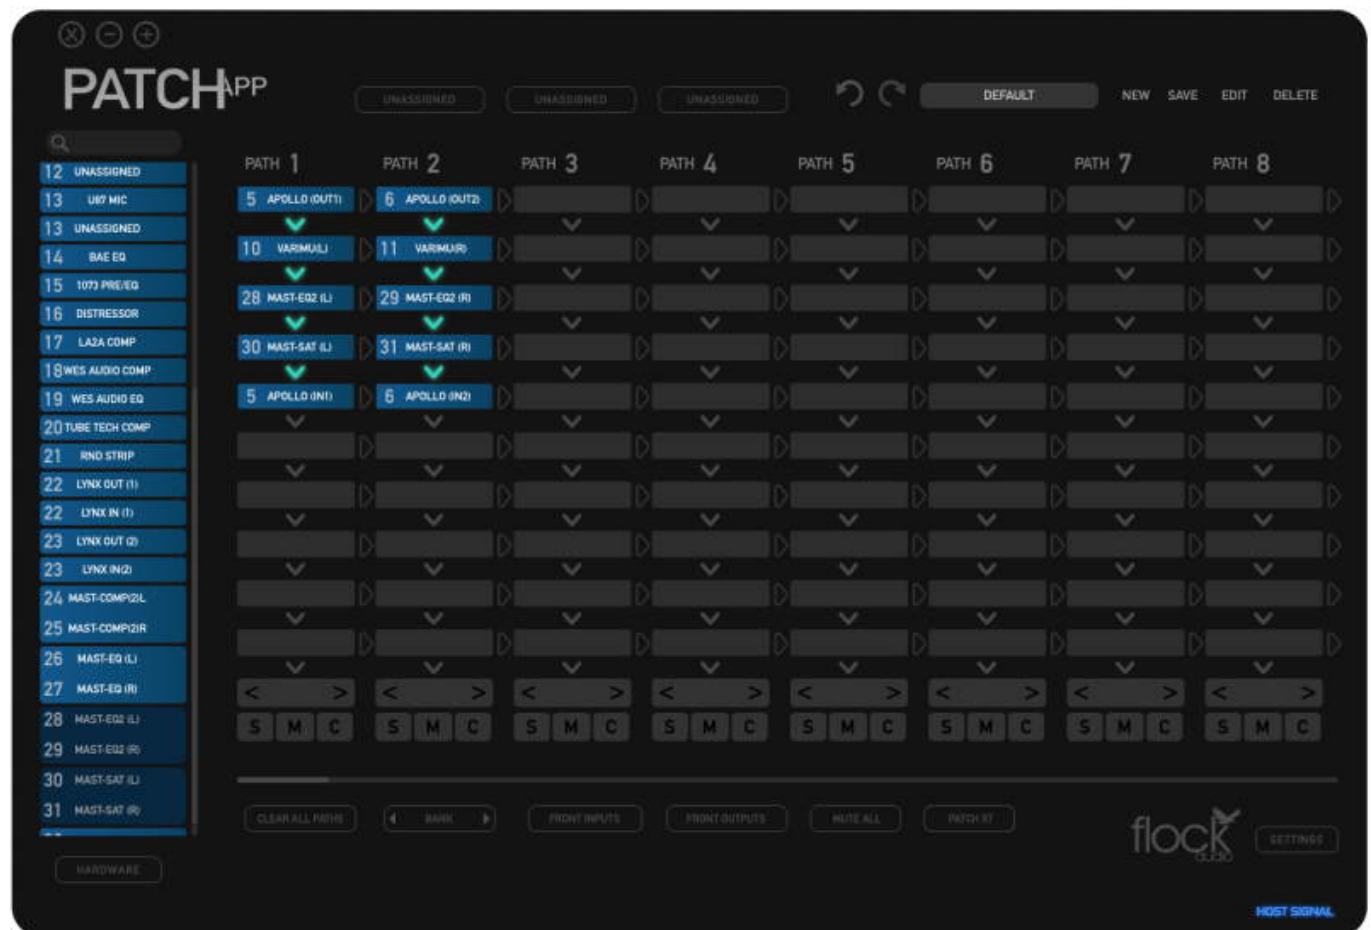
PATCHAPP

UNASSIGNED UNASSIGNED UNASSIGNED

DEFAULT

NEW SAVE EDIT DELETE

12 UNASSIGNED
13 U87 MIC
13 UNASSIGNED
14 BAE EQ
15 1073 PRE/EQ
16 DISTRESSOR
17 LA2A COMP
18 WES AUDIO COMP
19 WES AUDIO EQ
20 TUBE TECH COMP
21 RND STRIP
22 LYNX OUT (1)
22 LYNX IN (1)
23 LYNX OUT (2)
23 LYNX IN(2)
24 MAST-COMP(2)L
25 MAST-COMP(2)R
26 MAST-EQ (L)
27 MAST-EQ (R)
28 MAST-EQ2 (L)
29 MAST-EQ2 (R)
30 MAST-SAT (L)
31 MAST-SAT (R)

HARDWARE

PATH 1 PATH 2 PATH 3 PATH 4 PATH 5 PATH 6 PATH 7 PATH 8

5 APOLLO (OUT1) 6 APOLLO (OUT2)
10 VARIMU(L) 11 VARIMU(R)
28 MAST-EQ2 (L) 29 MAST-EQ2 (R)
30 MAST-SAT (L) 31 MAST-SAT (R)
5 APOLLO (IN1) 6 APOLLO (IN2)

< > < > < > < > < > < > < > < >

S M C S M C S M C S M C S M C S M C S M C S M C

CLEAR ALL PATHS BANK FRONT INPUTS FRONT OUTPUTS MUTE ALL PATCH IT

flock audio

SETTINGS

HOST SIGNAL